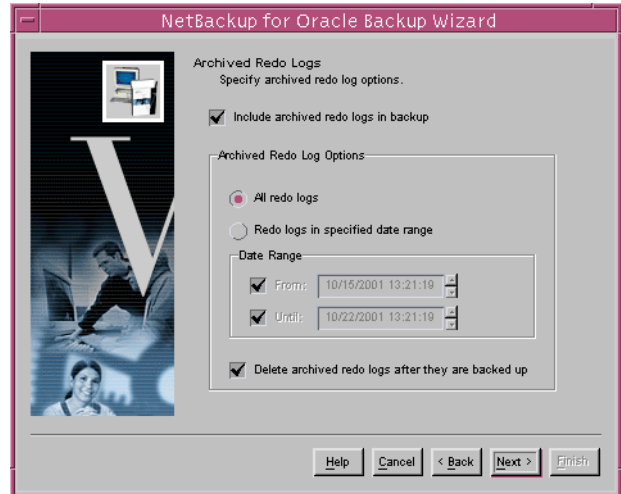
NetBackup for Oracle Backup Wizard

Archived Redo Logs
Specify archived redo log options.

Include archived redo logs in backup

Archived Redo Log Options

All redo logs

Redo logs in specified date range

Date Range

From: 10/15/2001 13:21:19

Until: 10/22/2001 13:21:19

Delete archived redo logs after they are backed up

Help Cancel < Back Next > Finish